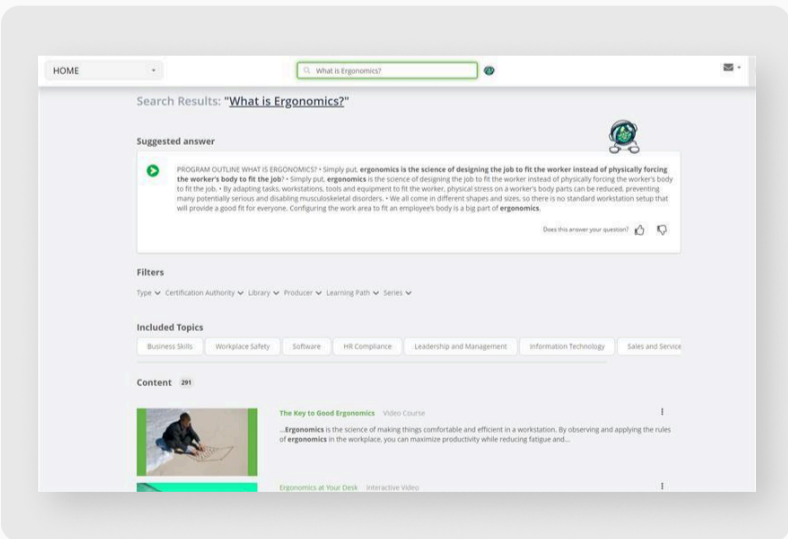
HOME

What is Ergonomics?

Search Results: "What is Ergonomics?"

Suggested answer

PROGRAM OUTLINE WHAT IS ERGONOMICS? • Simply put, **ergonomics is the science of designing the job to fit the worker instead of physically forcing the worker's body to fit the job**? • Simply put, **ergonomics** is the science of designing the job to fit the worker instead of physically forcing the worker's body to fit the job. • By adapting tasks, workstations, tools and equipment to fit the worker, physical stress on a worker's body parts can be reduced, preventing many potentially serious and disabling musculoskeletal disorders. • We all come in different shapes and sizes, so there is no standard workstation setup that will provide a good fit for everyone. Configuring the work area to fit an employee's body is a big part of **ergonomics**.

Does this answer your question?

Filters

Type Certification Authority Library Producer Learning Path Series

Included Topics

Business Skills | Workplace Safety | Software | HR Compliance | Leadership and Management | Information Technology | Sales and Service

Content 291

The Key to Good Ergonomics Video Course

...**Ergonomics** is the science of making things comfortable and efficient in a workstation. By observing and applying the rules of **ergonomics** in the workplace, you can maximize productivity while reducing fatigue and...

Ergonomics at Your Desk Interactive Video